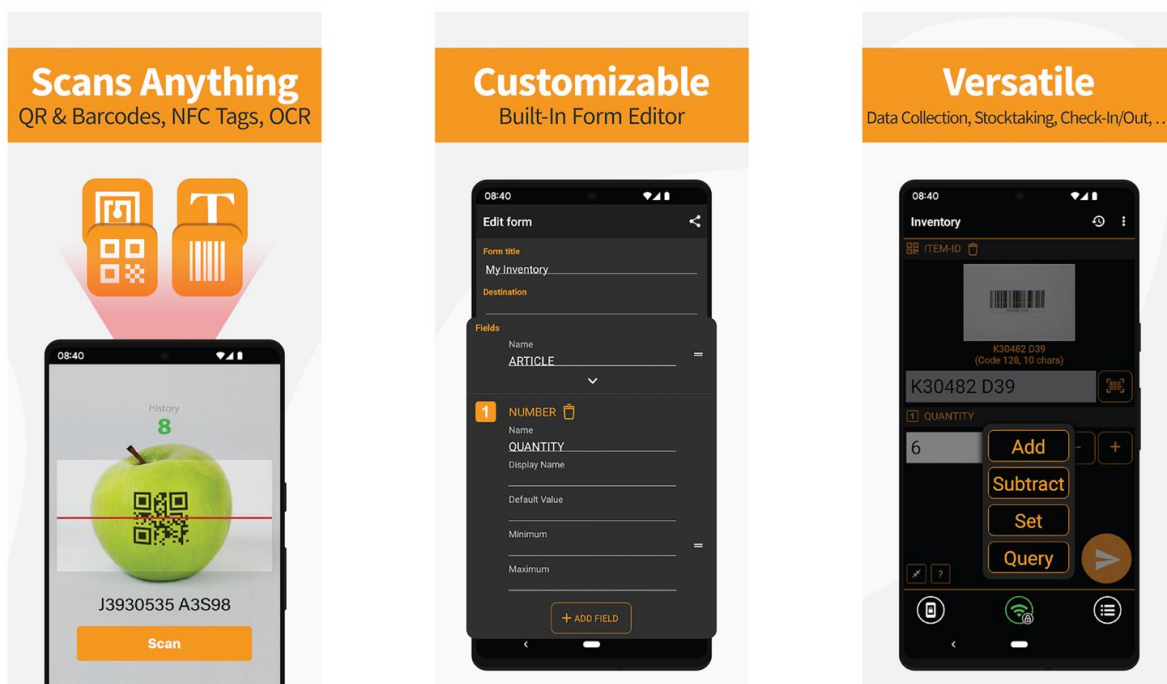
Scans Anything
QR & Barcodes, NFC Tags, OCR

T

08:40

History
8

J3930535 A3S98

Scan

Customizable
Built-In Form Editor

08:40

Edit form

Form title
My Inventory

Destination

Fields

Name
ARTICLE

1 NUMBER

Name
QUANTITY

Display Name

Default Value

Minimum

Maximum

+ ADD FIELD

Versatile
Data Collection, Stocktaking, Check-In/Out, . .

08:40

Inventory

ITEM-ID

K30482 D39
(Code 128, 10 chars)

K30482 D39

1 QUANTITY

6

Add
Subtract
Set
Query

-
+

?